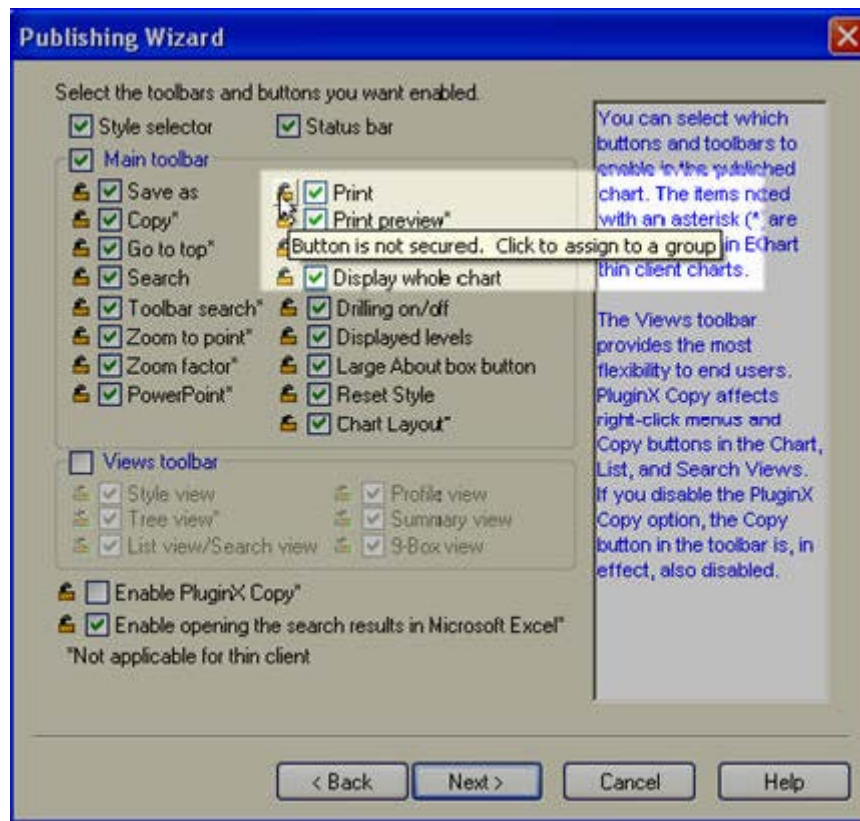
Publishing Wizard

Select the toolbars and buttons you want enabled.

Style selector
Status bar
Main toolbar
Save as
Copy*
Go to top*
Search
Toolbar search*
Zoom to point*
Zoom factor*
PowerPoint*
Print
Print preview*
Button is not secured. Click to assign to a group
Display whole chart
Drilling on/off
Displayed levels
Large About box button
Reset Style
Chart Layout*

Views toolbar
Style view
Tree view*
List view/Search view
Profile view
Summary view
9-Box view

Enable PluginX Copy*
Enable opening the search results in Microsoft Excel*
*Not applicable for thin client

You can select which buttons and toolbars to enable in the published chart. The items noted with an asterisk (* are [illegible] in EChart thin client charts.

The Views toolbar provides the most flexibility to end users. PluginX Copy affects right-click menus and Copy buttons in the Chart, List, and Search Views. If you disable the PluginX Copy option, the Copy button in the toolbar is, in effect, also disabled.

< Back
Next >
Cancel
Help